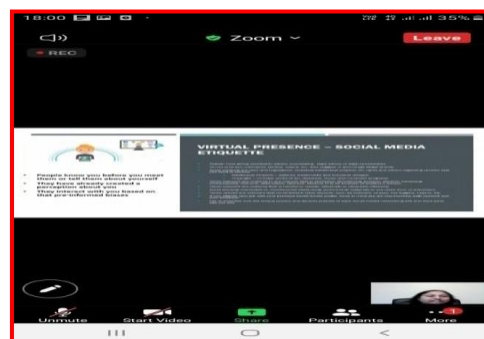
18:00 35%

Zoom

Leave

REC

People know you before you meet them or tell them about yourself
They have already created a perception about you
They interact with you based on that pre-informed biases

VIRTUAL PRESENCE – SOCIAL MEDIA ETIQUETTE

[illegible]

Unmute Start Video Share Participants More